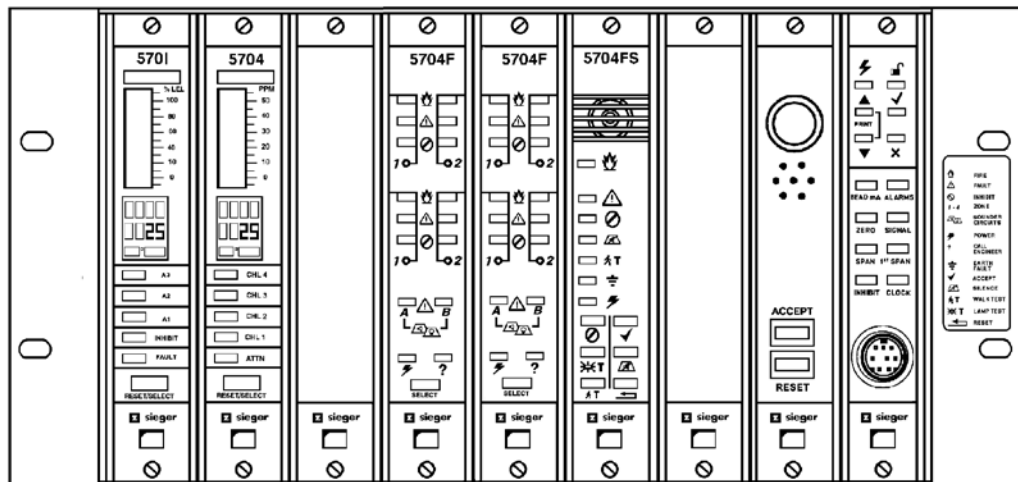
5701
% LEL
100
80
60
40
20
0
25
A3
A2
A1
INHIBIT
FAULT
RESET/SELECT
sieger

5704
PPM
50
40
30
20
10
0
25
CHL 4
CHL 3
CHL 2
CHL 1
ATTN
RESET/SELECT
sieger

5704F
1
2
1
2
A
B
?
SELECT
sieger

5704F
1
2
1
2
A
B
?
SELECT
sieger

5704FS
T
T
T
sieger

sieger

ACCEPT
RESET
sieger

PRINT
READ mA
ALARMS
ZERO
SIGNAL
SPAN
1ST SPAN
INHIBIT
CLOCK
sieger

FIRE
FAULT
INHIBIT
1 - 4 ZONE
SOUNDER CIRCUITS
POWER
CALL ENGINEER
EARTH FAULT
ACCEPT
SILENCE
WALK TEST
LAMP TEST
RESET